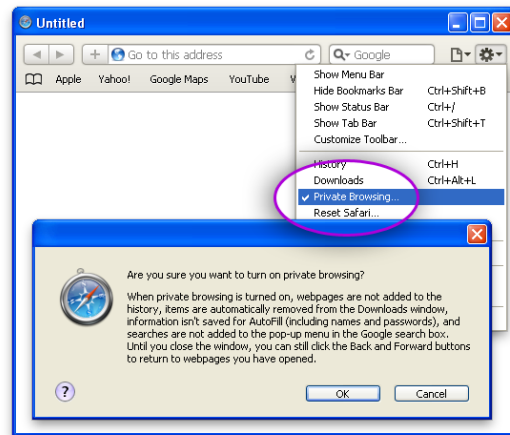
Untitled

Go to this address

Google

Apple Yahoo! Google Maps YouTube W

Show Menu Bar
Hide Bookmarks Bar Ctrl+Shift+B
Show Status Bar Ctrl+/
Show Tab Bar Ctrl+Shift+T
Customize Toolbar...

History Ctrl+H
Downloads Ctrl+Alt+L
✔ Private Browsing...
Reset Safari...

Are you sure you want to turn on private browsing?

When private browsing is turned on, webpages are not added to the history, items are automatically removed from the Downloads window, information isn't saved for AutoFill (including names and passwords), and searches are not added to the pop-up menu in the Google search box. Until you close the window, you can still click the Back and Forward buttons to return to webpages you have opened.

?

OK

Cancel